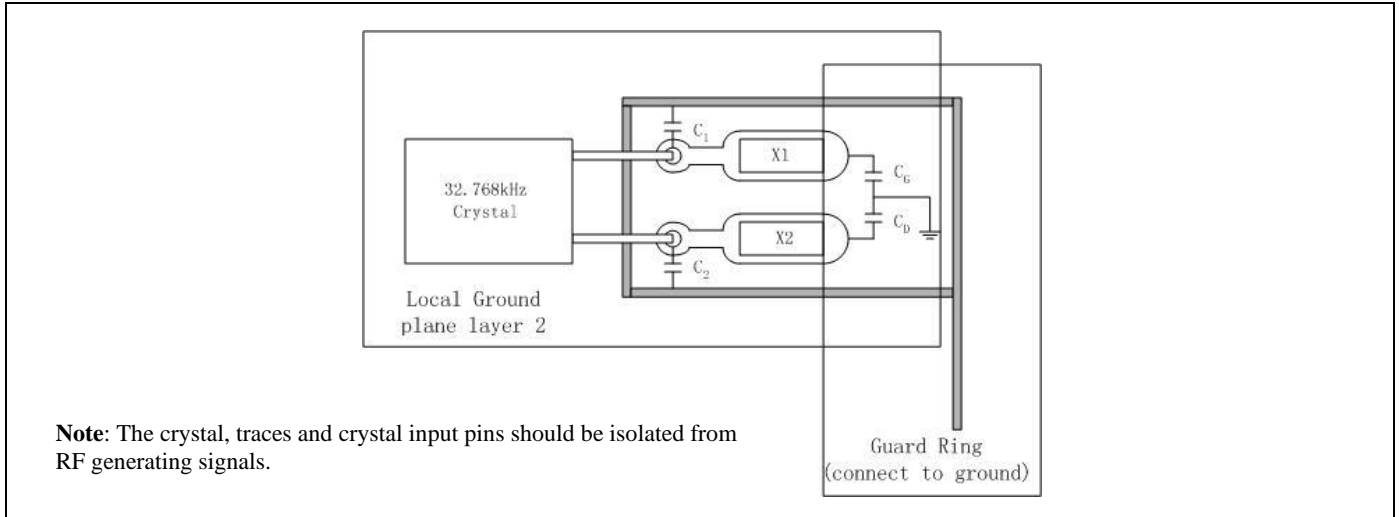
32.768kHz
Crystal

$C_1$

X1

$C_G$

$C_D$

X2

$C_2$

Local Ground
plane layer 2

**Note**: The crystal, traces and crystal input pins should be isolated from RF generating signals.

Guard Ring
(connect to ground)